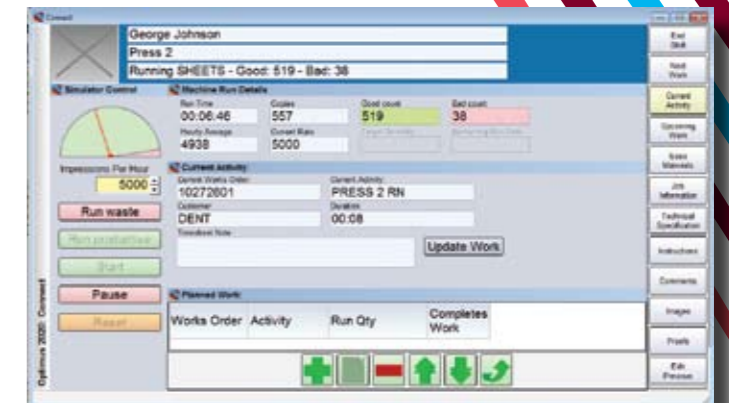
Connect

George Johnson

Press 2

Running SHEETS - Good: 519 - Bad: 38

Simulator Control

Impressions Per Hour

5000

Run waste

Run productive

Start

Pause

Reset

Machine Run Details

Run Time

00:06:46

Copies

557

Good count

519

Bad count

38

Hourly Average

4938

Current Rate

5000

Current Activity

Current Works Order

10272801

Current Activity

PRESS 2 RN

Customer

DENT

Duration

00:08

Timesheet Note

Update Work

Planned Work

| Works Order | Activity | Run Qty | Completes Work |
|---|---|---|---|

End Shift

Next Work

Current Activity

Upcoming Work

Sales Materials

Job Information

Technical Specification

Instructions

Comments

Images

Proofs

Edit Previous

Optimus 2020 · Connect